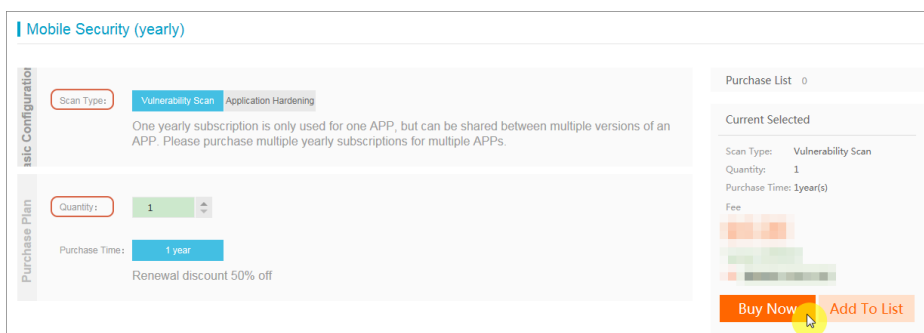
Mobile Security (yearly)

asic Configuratio

Scan Type:

Vulnerability Scan

Application Hardening

One yearly subscription is only used for one APP, but can be shared between multiple versions of an APP. Please purchase multiple yearly subscriptions for multiple APPs.

Purchase Plan

Quantity:

1

Purchase Time:

1 year

Renewal discount 50% off

Purchase List 0

Current Selected

Scan Type: Vulnerability Scan

Quantity: 1

Purchase Time: 1year(s)

Fee

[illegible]

Buy Now

Add To List